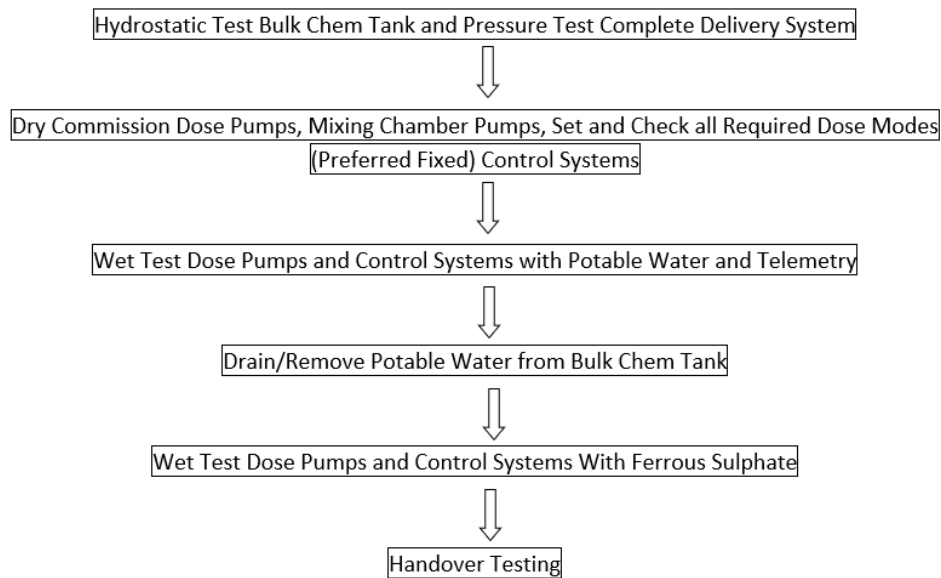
Hydrostatic Test Bulk Chem Tank and Pressure Test Complete Delivery System

Dry Commission Dose Pumps, Mixing Chamber Pumps, Set and Check all Required Dose Modes
(Preferred Fixed) Control Systems

Wet Test Dose Pumps and Control Systems with Potable Water and Telemetry

Drain/Remove Potable Water from Bulk Chem Tank

Wet Test Dose Pumps and Control Systems With Ferrous Sulphate

Handover Testing